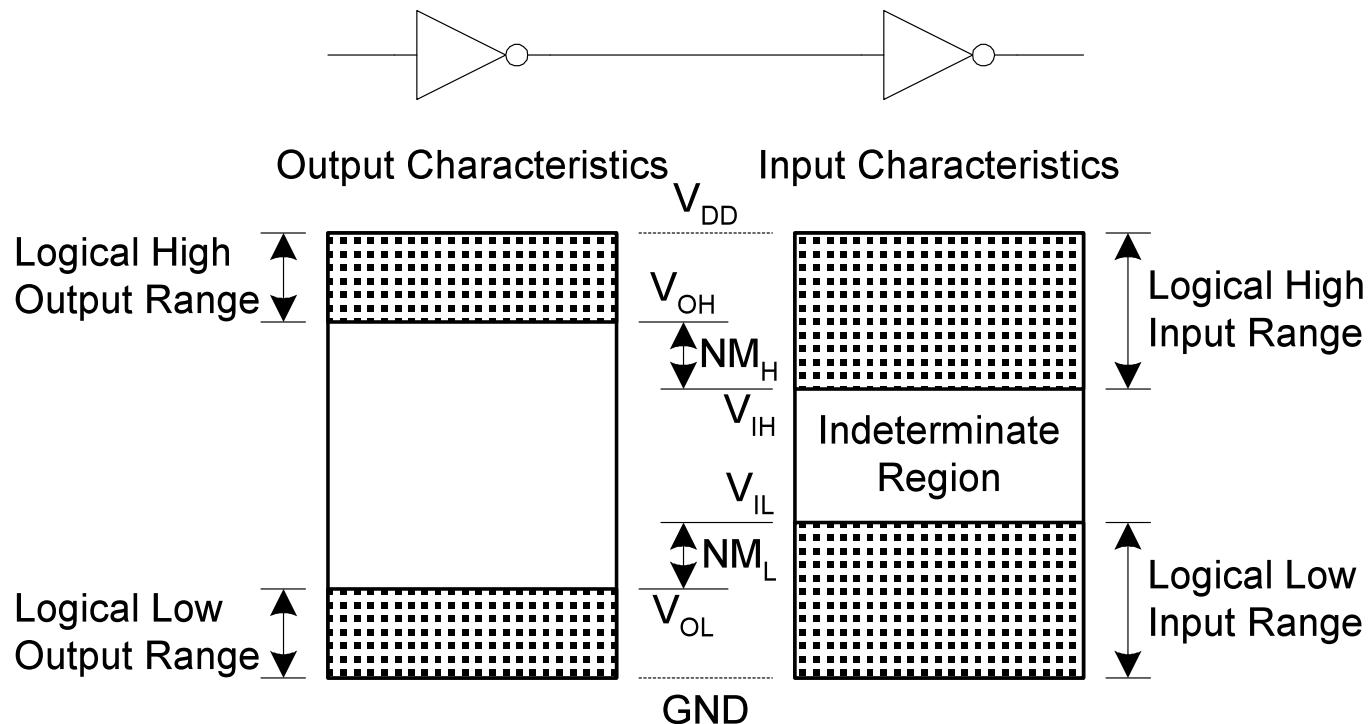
Output Characteristics

Input Characteristics

$V_{DD}$

Logical High Output Range

$V_{OH}$

$NM_H$

$V_{IH}$

Logical High Input Range

Indeterminate Region

$V_{IL}$

$NM_L$

$V_{OL}$

Logical Low Output Range

Logical Low Input Range

GND